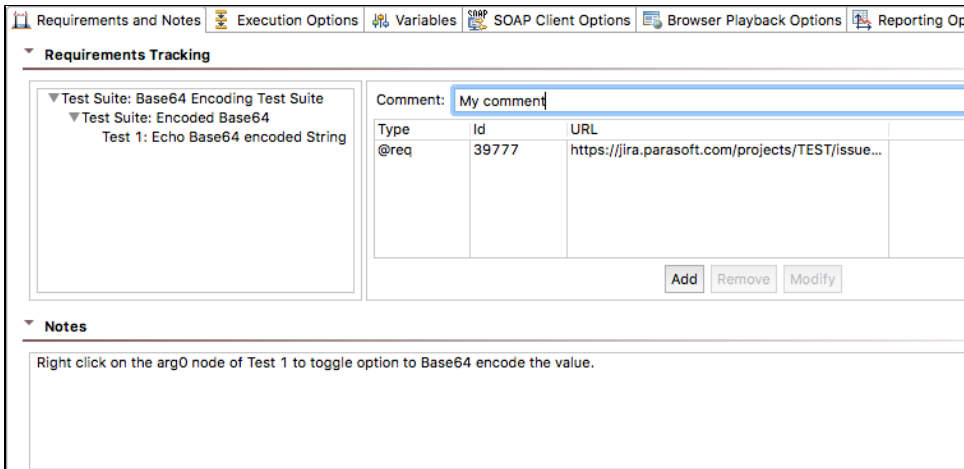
Requirements and Notes | Execution Options | Variables | SOAP Client Options | Browser Playback Options | Reporting Op

Requirements Tracking

Test Suite: Base64 Encoding Test Suite
Test Suite: Encoded Base64
Test 1: Echo Base64 encoded String

Comment: My comment

| Type | Id | URL |
|---|---|---|
| @req | 39777 | https://jira.parasoft.com/projects/TEST/issue... |

Add Remove Modify

Notes

Right click on the arg0 node of Test 1 to toggle option to Base64 encode the value.